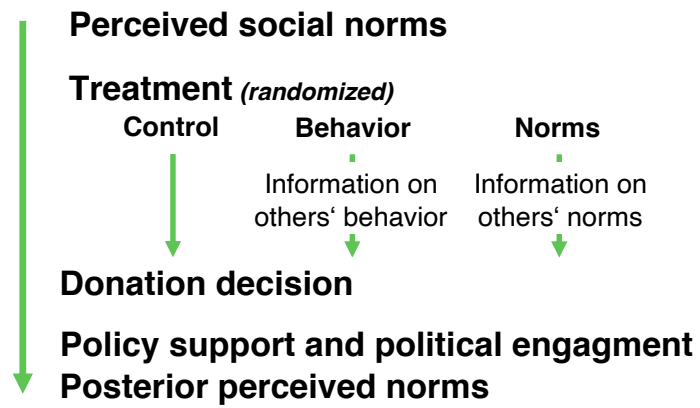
Perceived social norms

Treatment *(randomized)*

Control

Behavior

Information on others‘ behavior

Norms

Information on others‘ norms

Donation decision

Policy support and political engagment

Posterior perceived norms